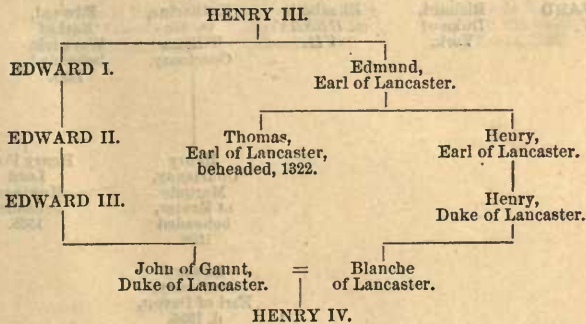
HENRY III.

EDWARD I.

Edmund, Earl of Lancaster.

EDWARD II.

Thomas, Earl of Lancaster, beheaded, 1322.

Henry, Earl of Lancaster.

EDWARD III.

Henry, Duke of Lancaster.

John of Gaunt, Duke of Lancaster. = Blanche of Lancaster.

HENRY IV.